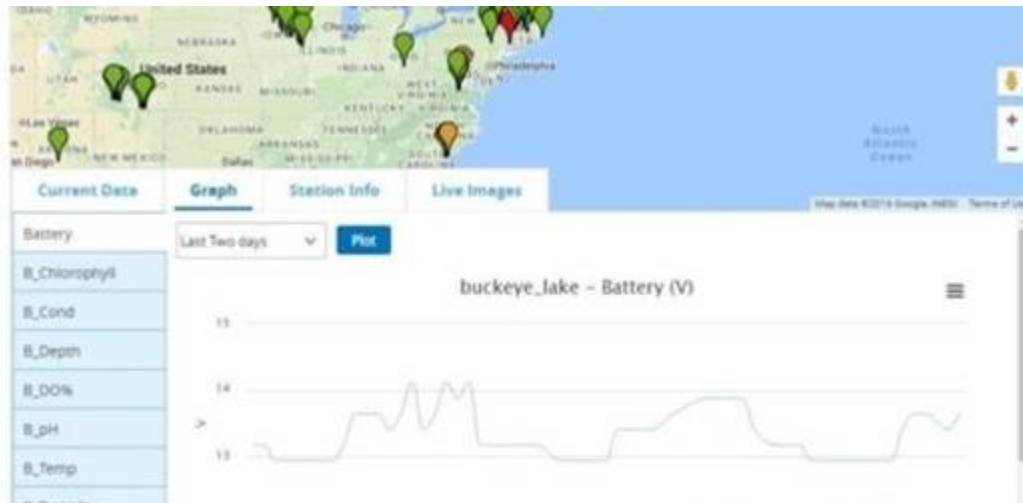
WYOMING
NEBRASKA
Chicago
United States
UTAH
KANSAS
MISSOURI
INDIANA
Philadelphia
WEST VIRGINIA
KENTUCKY VIRGINIA
Las Vegas
OKLAHOMA
TENNESSEE
ARKANSAS
ARIZONA
NEW MEXICO
Dallas
San Diego
CAROLINA
North Atlantic Ocean

Current Data
Graph
Station Info
Live Images
Map data ©2016 Google, INEGI Terms of Use

Battery
B_Chlorophyll
B_Cond
B_Depth
B_DO%
B_pH
B_Temp

Last Two days
Plot

buckeye_lake - Battery (V)

15
14
13
V